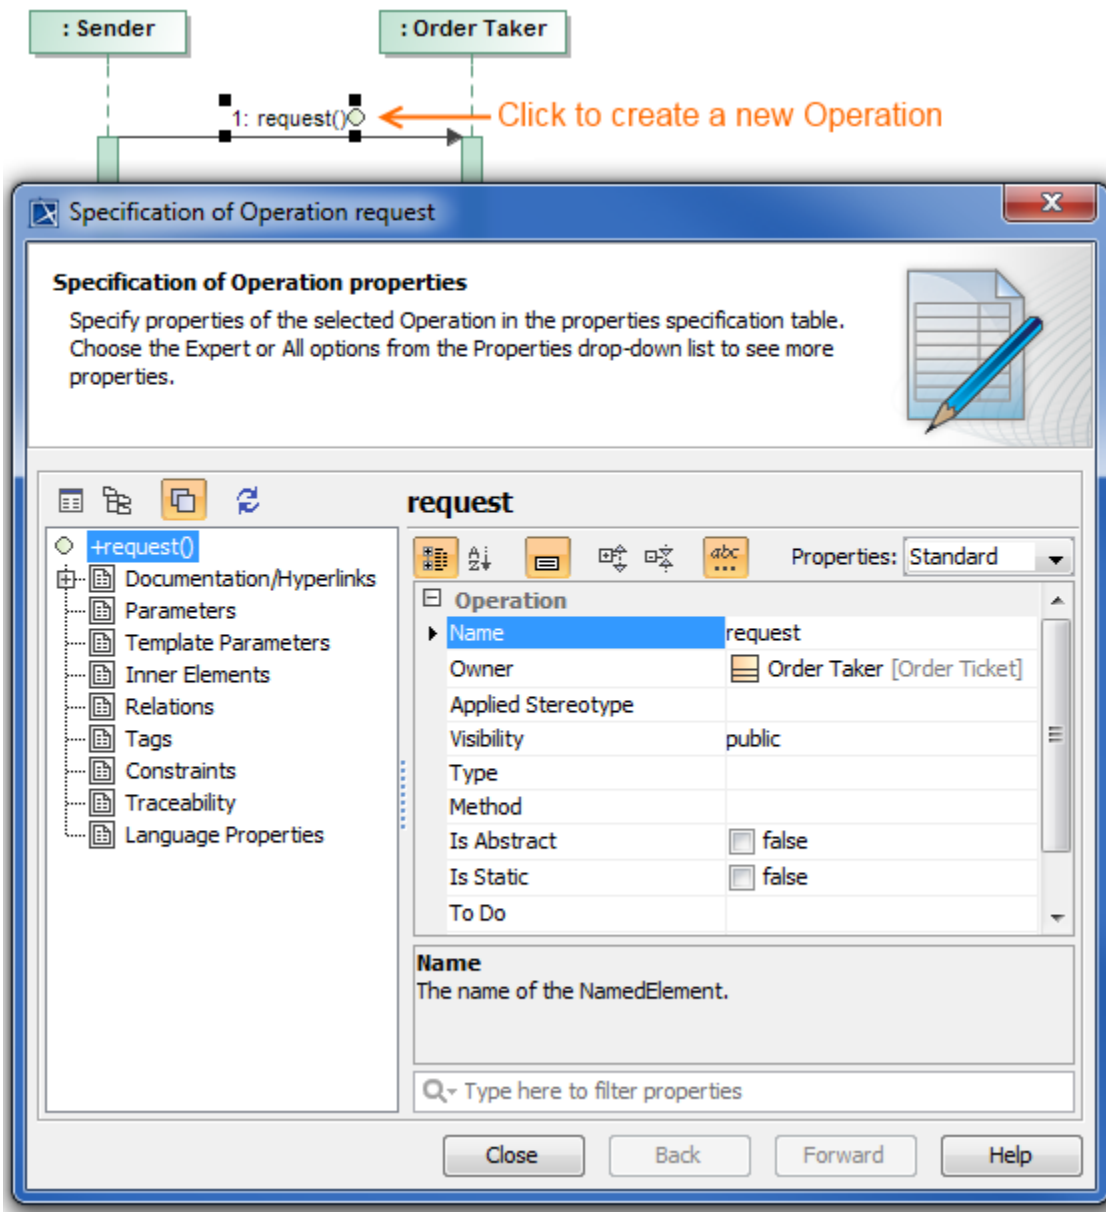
: Sender

: Order Taker

1: request()

Click to create a new Operation

Specification of Operation request

Specification of Operation properties

Specify properties of the selected Operation in the properties specification table. Choose the Expert or All options from the Properties drop-down list to see more properties.

+request()
Documentation/Hyperlinks
Parameters
Template Parameters
Inner Elements
Relations
Tags
Constraints
Traceability
Language Properties

request

Properties: Standard

| Operation | |
|---|---|
| Name | request |
| Owner | Order Taker [Order Ticket] |
| Applied Stereotype | |
| Visibility | public |
| Type | |
| Method | |
| Is Abstract | false |
| Is Static | false |
| To Do | |

Name
The name of the NamedElement.

Type here to filter properties

Close Back Forward Help